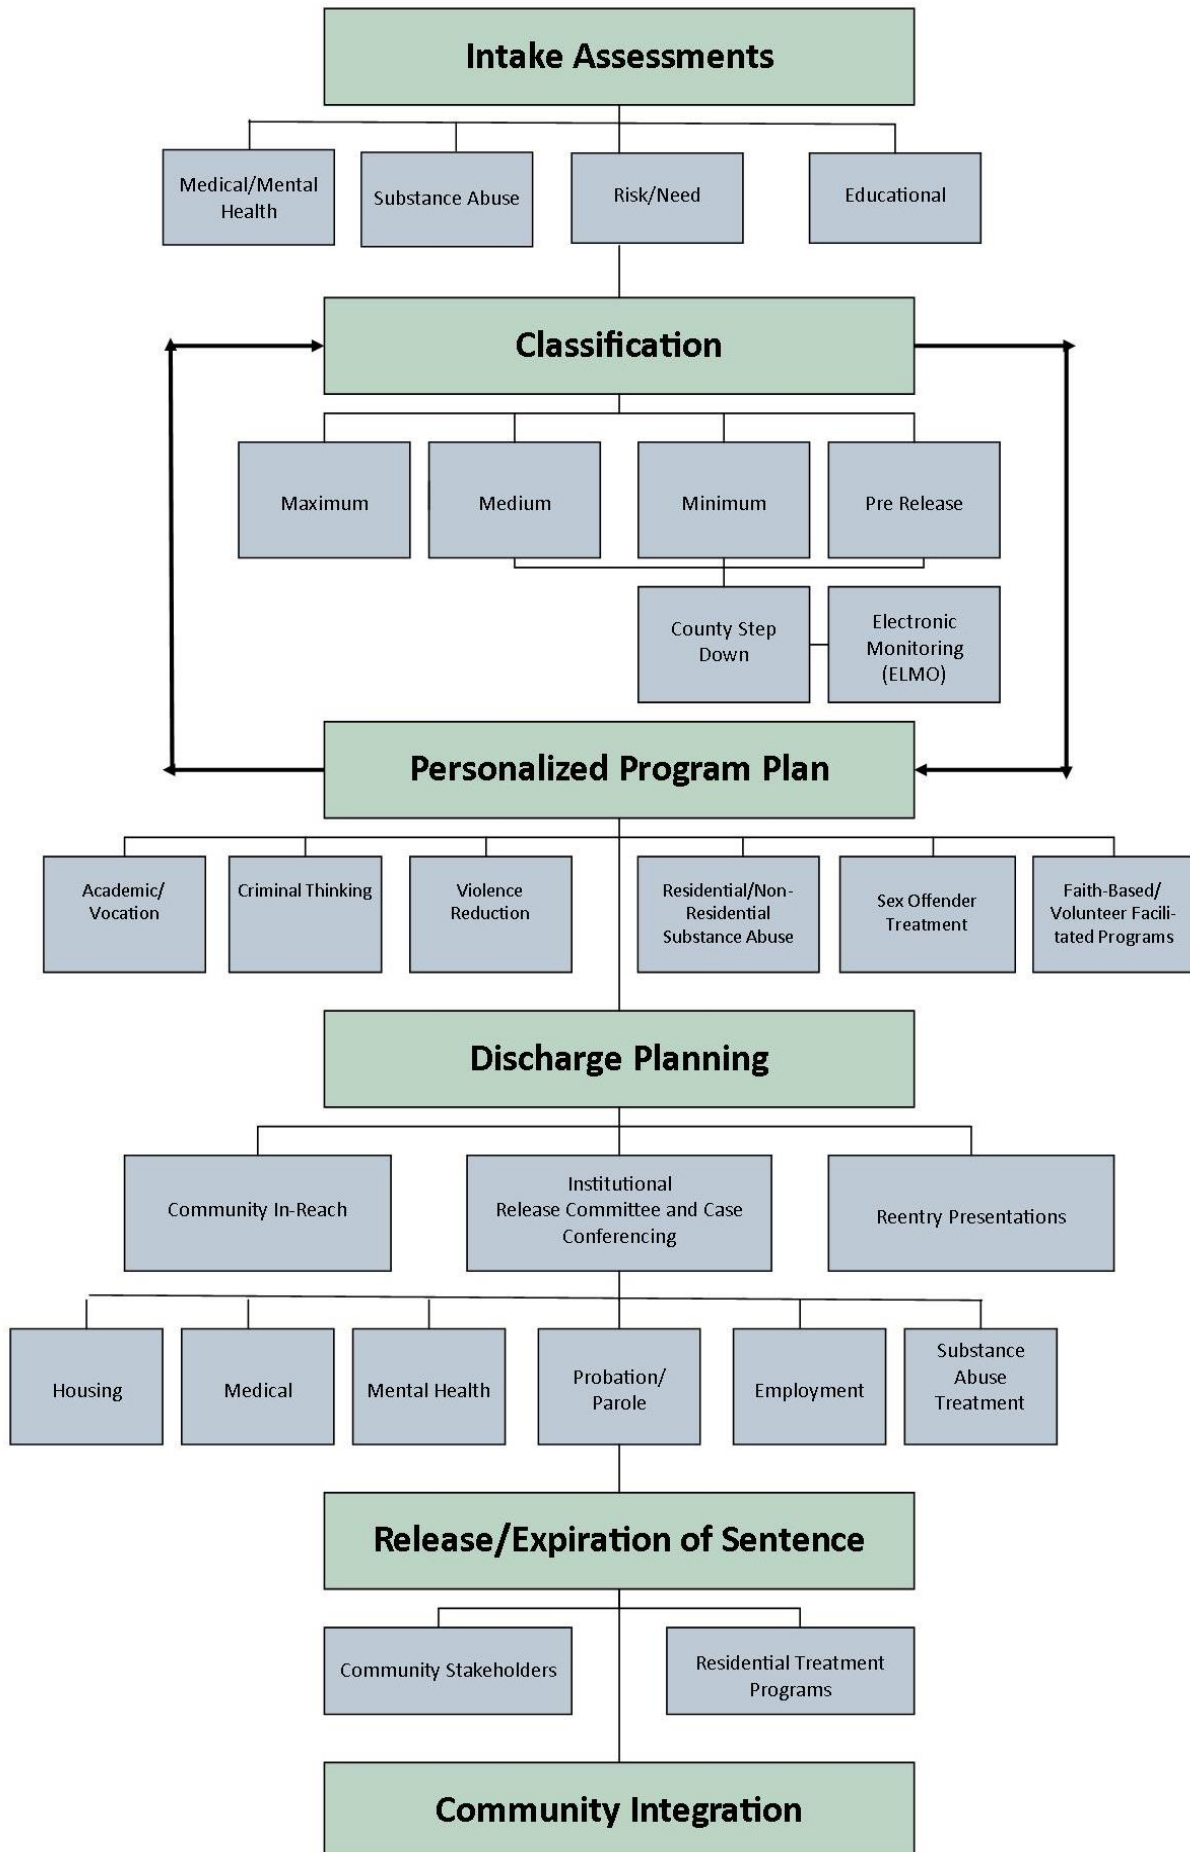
Intake Assessments

Medical/Mental Health

Substance Abuse

Risk/Need

Educational

Classification

Maximum

Medium

Minimum

Pre Release

County Step Down

Electronic Monitoring (ELMO)

Personalized Program Plan

Academic/ Vocation

Criminal Thinking

Violence Reduction

Residential/Non-Residential Substance Abuse

Sex Offender Treatment

Faith-Based/ Volunteer Facilitated Programs

Discharge Planning

Community In-Reach

Institutional Release Committee and Case Conferencing

Reentry Presentations

Housing

Medical

Mental Health

Probation/ Parole

Employment

Substance Abuse Treatment

Release/Expiration of Sentence

Community Stakeholders

Residential Treatment Programs

Community Integration